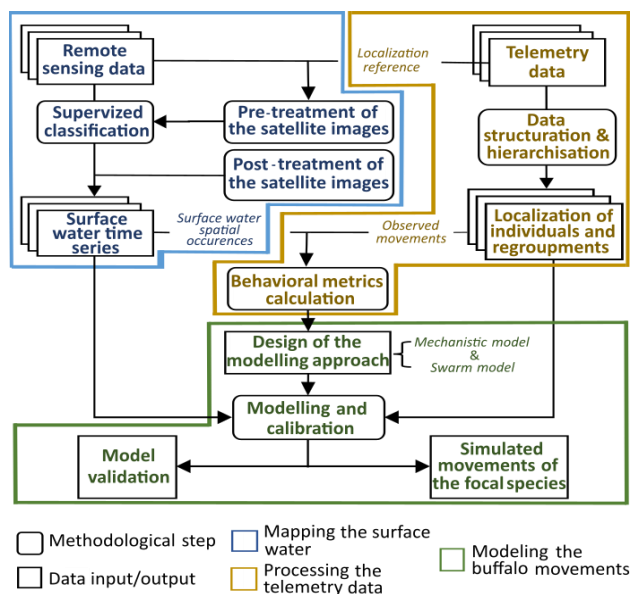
Remote sensing data

Localization reference

Telemetry data

Supervized classification

Pre-treatment of the satellite images

Data structuration & hierarchisation

Post-treatment of the satellite images

Surface water time series

Surface water spatial occurences

Observed movements

Localization of individuals and regroupments

Behavioral metrics calculation

Design of the modelling approach

Mechanistic model & Swarm model

Modelling and calibration

Model validation

Simulated movements of the focal species

Methodological step

Data input/output

Mapping the surface water

Processing the telemetry data

Modeling the buffalo movements